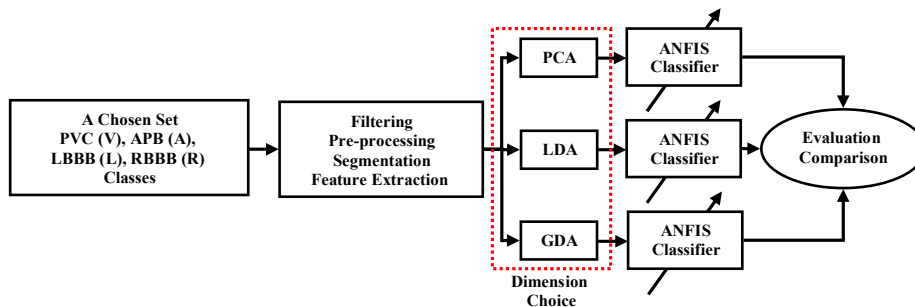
A Chosen Set
PVC (V), APB (A),
LBBB (L), RBBB (R)
Classes

Filtering
Pre-processing
Segmentation
Feature Extraction

PCA

LDA

GDA

Dimension
Choice

ANFIS
Classifier

ANFIS
Classifier

ANFIS
Classifier

Evaluation
Comparison